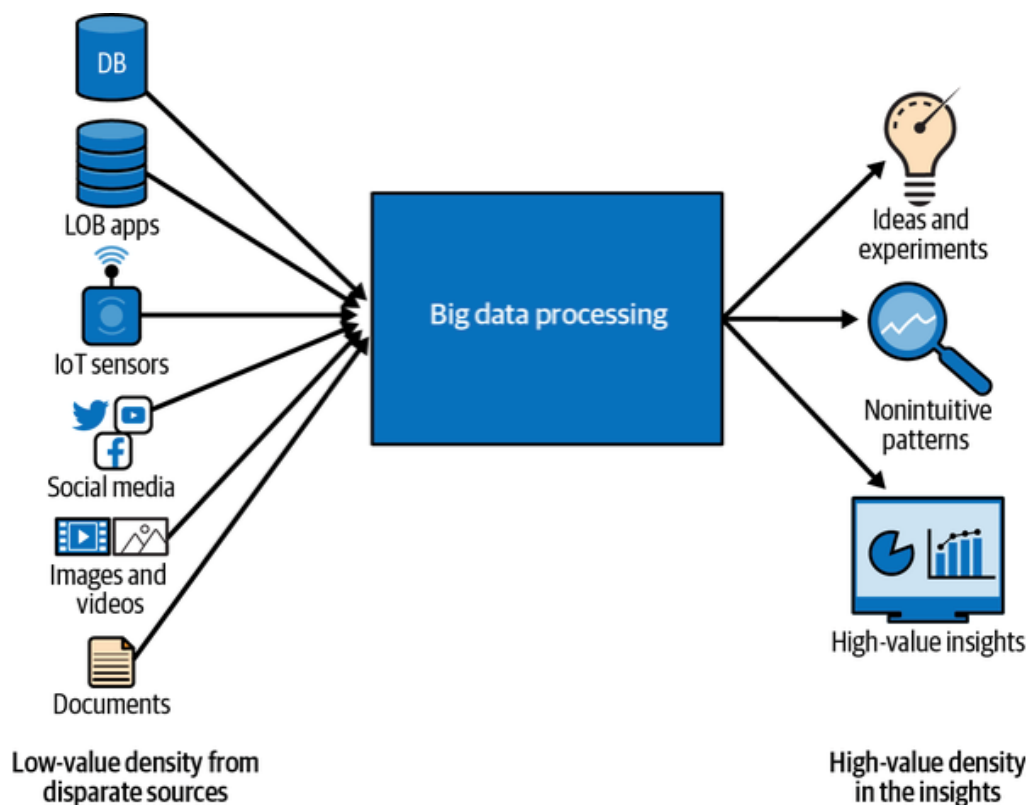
DB

LOB apps

IoT sensors

Social media

Images and videos

Documents

Big data processing

Ideas and experiments

Nonintuitive patterns

High-value insights

Low-value density from disparate sources

High-value density in the insights